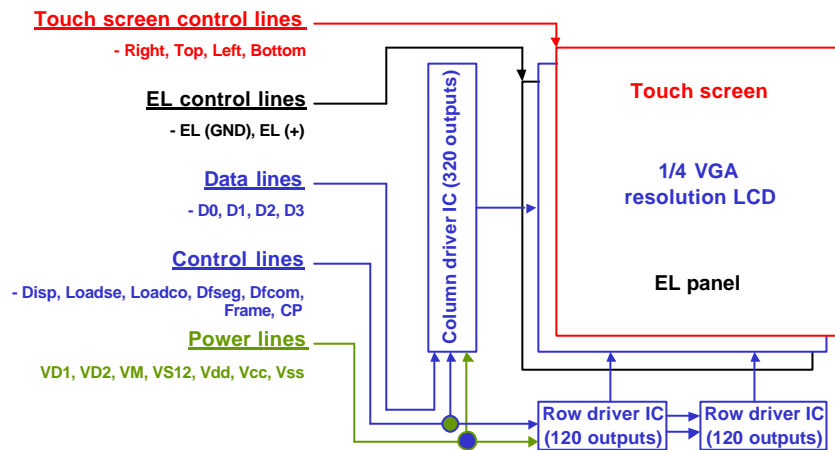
Touch screen control lines

- Right, Top, Left, Bottom

EL control lines

- EL (GND), EL (+)

Data lines

- D0, D1, D2, D3

Control lines

- Disp, Loadse, Loadco, Dfseg, Dfcom, Frame, CP

Power lines

VD1, VD2, VM, VS12, Vdd, Vcc, Vss

Column driver IC (320 outputs)

Touch screen

1/4 VGA resolution LCD

EL panel

Row driver IC (120 outputs)

Row driver IC (120 outputs)